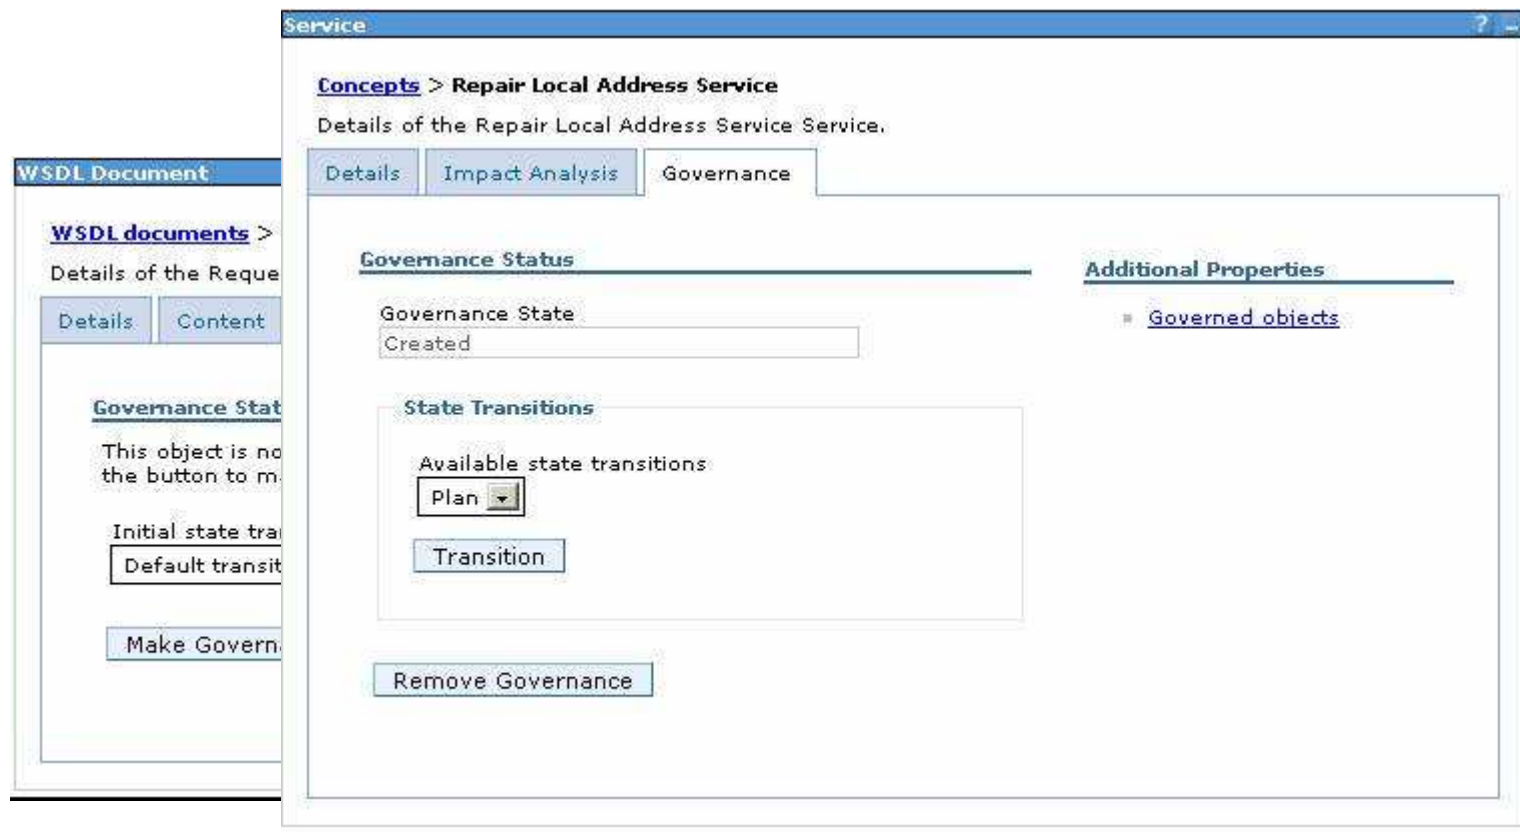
WSDL Document

WSDL documents >

Details of the Reque

Details | Content

Governance Stat

This object is no the button to m

Initial state tra

Default transit

Make Govern

Service

?

Concepts > Repair Local Address Service

Details of the Repair Local Address Service Service.

Details | Impact Analysis | Governance

Governance Status

Governance State

Created

State Transitions

Available state transitions

Plan

Transition

Remove Governance

Additional Properties

Governed objects